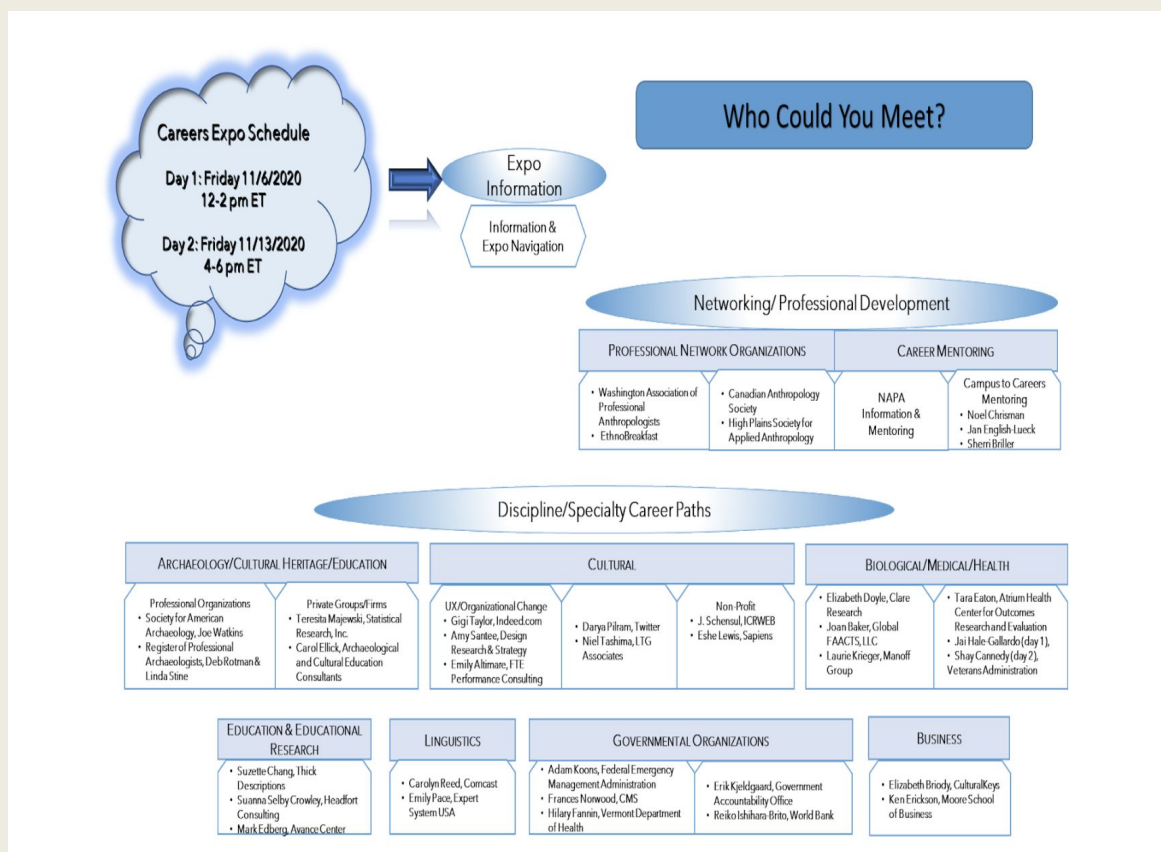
Careers Expo Schedule

Day 1: Friday 11/6/2020
12-2 pm ET

Day 2: Friday 11/13/2020
4-6 pm ET

Expo Information

Information & Expo Navigation

Who Could You Meet?

Networking/ Professional Development

PROFESSIONAL NETWORK ORGANIZATIONS

- Washington Association of Professional Anthropologists
- EthnoBreakfast

- Canadian Anthropology Society
- High Plains Society for Applied Anthropology

CAREER MENTORING

NAPA Information & Mentoring

Campus to Careers Mentoring
- Noel Chrisman
- Jan English-Lueck
- Sherri Briller

Discipline/Specialty Career Paths

ARCHAEOLOGY/CULTURAL HERITAGE/EDUCATION

Professional Organizations
- Society for American Archaeology, Joe Watkins
- Register of Professional Archaeologists, Deb Rotman & Linda Stine

Private Groups/Firms
- Teresita Majewski, Statistical Research, Inc.
- Carol Ellick, Archaeological and Cultural Education Consultants

CULTURAL

UX/Organizational Change
- Gigi Taylor, Indeed.com
- Amy Santee, Design Research & Strategy
- Emily Altimare, FTE Performance Consulting

- Darya Pilram, Twitter
- Niel Tashima, LTG Associates

Non-Profit
- J. Schensul, ICRWEB
- Eshe Lewis, Sapiens

BIOLOGICAL/MEDICAL/HEALTH

- Elizabeth Doyle, Clare Research
- Joan Baker, Global FAACTS, LLC
- Laurie Krieger, Manoff Group

- Tara Eaton, Atrium Health Center for Outcomes Research and Evaluation
- Jai Hale-Gallardo (day 1),
- Shay Cannedy (day 2), Veterans Administration

EDUCATION & EDUCATIONAL RESEARCH

- Suzette Chang, Thick Descriptions
- Suanna Selby Crowley, Headfort Consulting
- Mark Edberg, Avance Center

LINGUISTICS

- Carolyn Reed, Comcast
- Emily Pace, Expert System USA

GOVERNMENTAL ORGANIZATIONS

- Adam Koons, Federal Emergency Management Administration
- Frances Norwood, CMS
- Hilary Fannin, Vermont Department of Health

- Erik Kjeldgaard, Government Accountability Office
- Reiko Ishihara-Brito, World Bank

BUSINESS

- Elizabeth Briody, CulturalKeys
- Ken Erickson, Moore School of Business